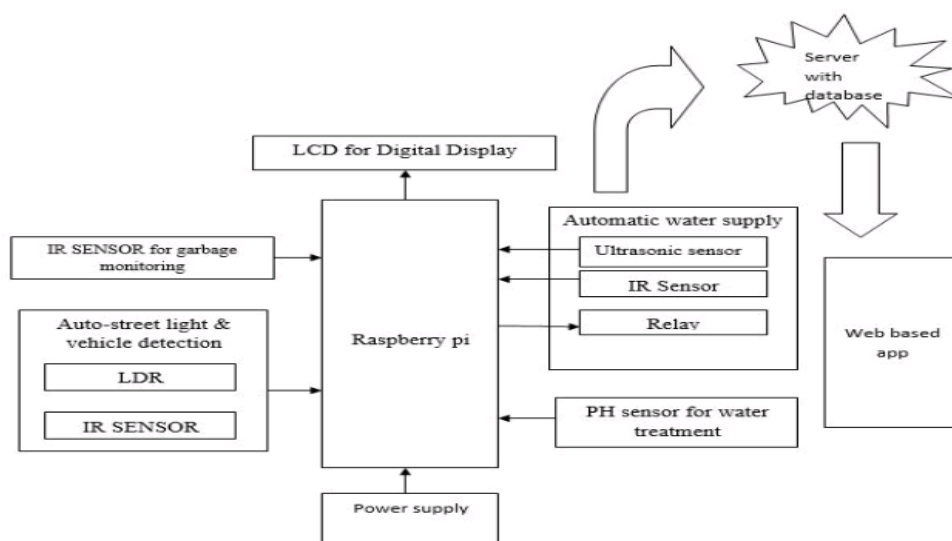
Server with database

LCD for Digital Display

IR SENSOR for garbage monitoring

Auto-street light & vehicle detection

LDR

IR SENSOR

Raspberry pi

Automatic water supply

Ultrasonic sensor

IR Sensor

Relay

PH sensor for water treatment

Web based app

Power supply